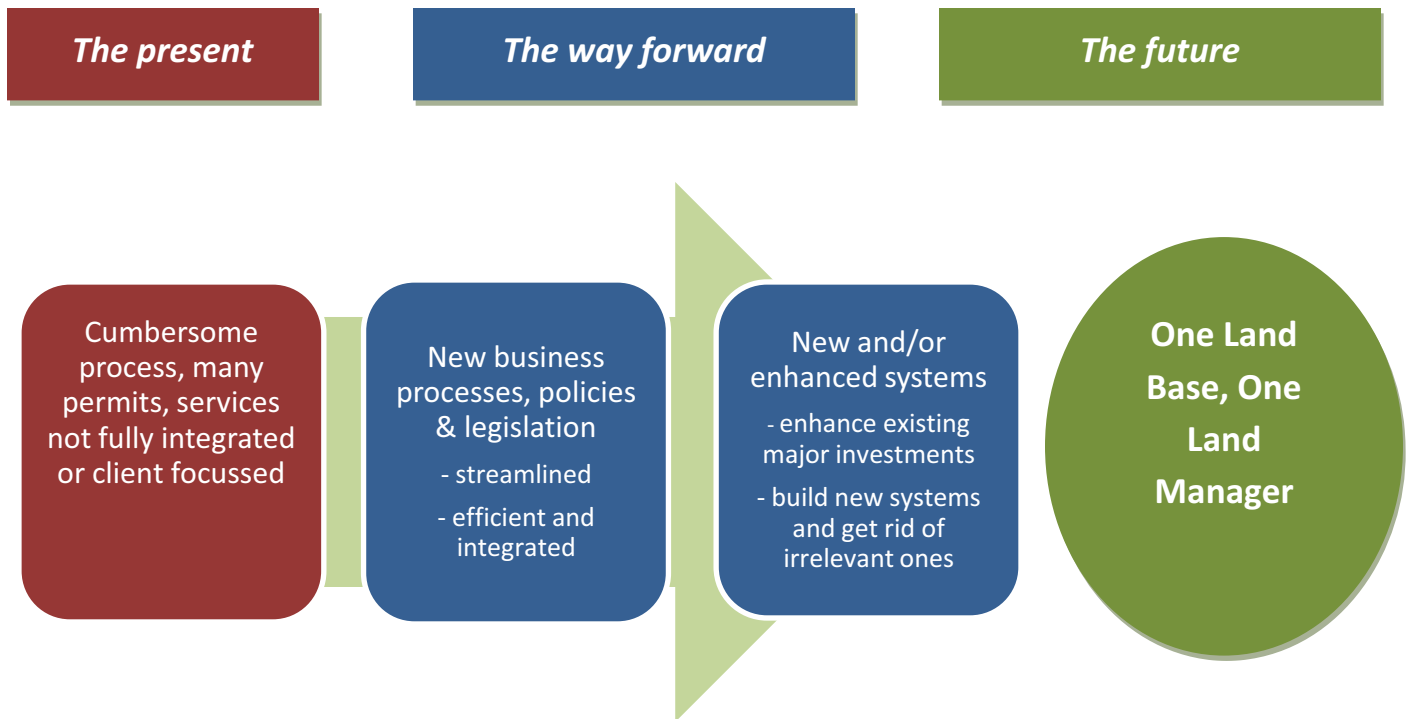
The present

The way forward

The future

Cumbersome process, many permits, services not fully integrated or client focussed

New business processes, policies & legislation

- streamlined

- efficient and integrated

New and/or enhanced systems

- enhance existing major investments

- build new systems and get rid of irrelevant ones

One Land Base, One Land Manager